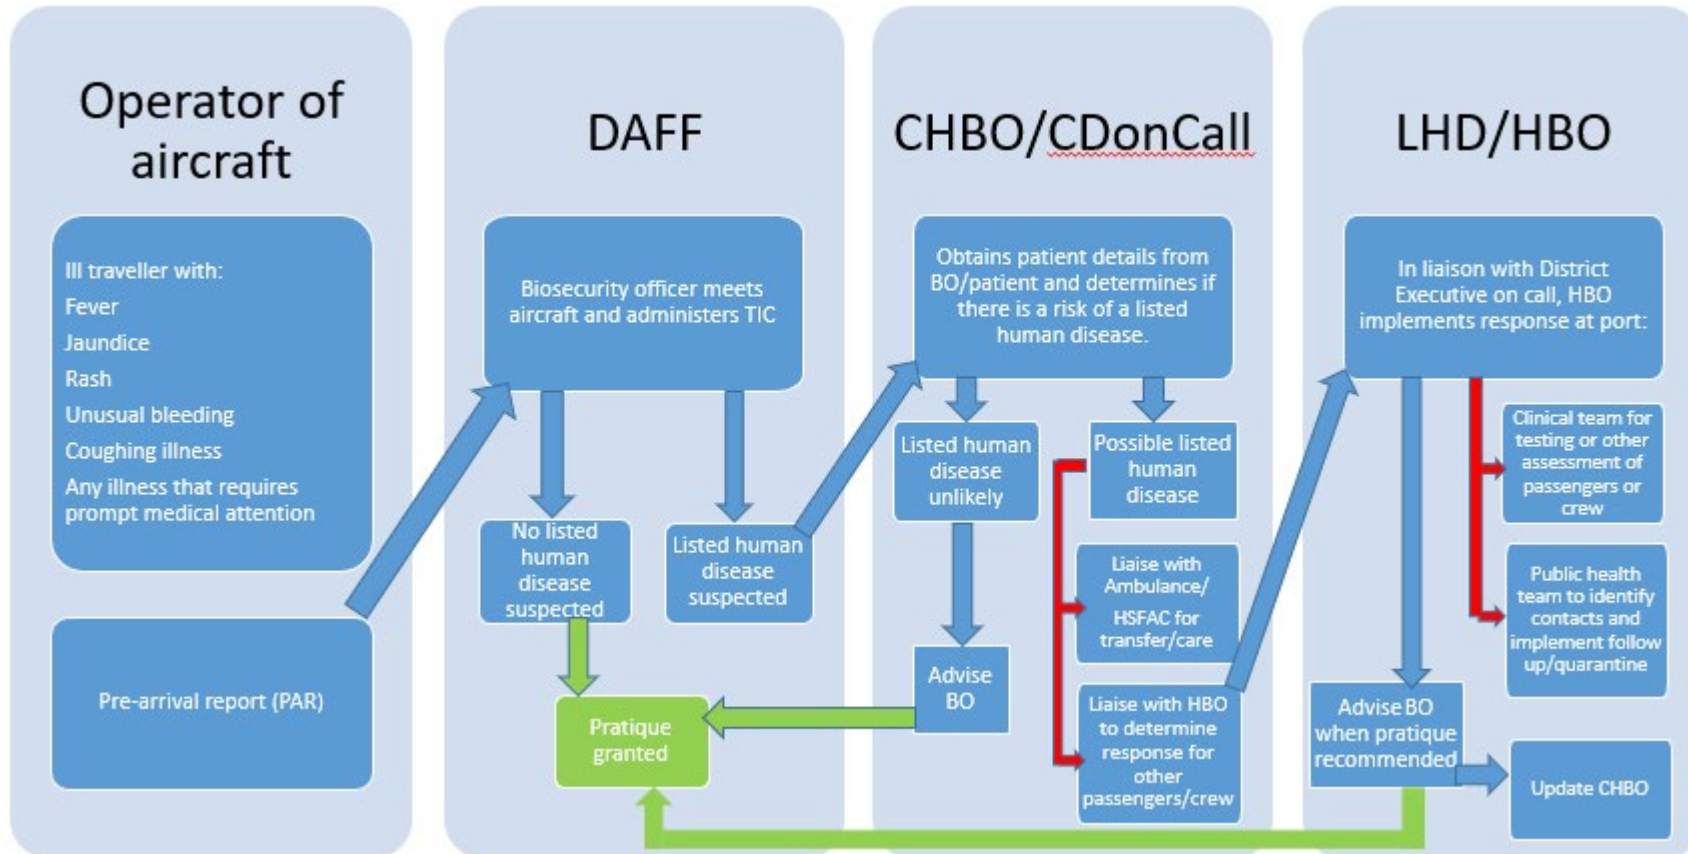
Operator of aircraft

Ill traveller with:
Fever
Jaundice
Rash
Unusual bleeding
Coughing illness
Any illness that requires prompt medical attention

Pre-arrival report (PAR)

DAFF

Biosecurity officer meets aircraft and administers TIC

No listed human disease suspected

Listed human disease suspected

Pratique granted

CHBO/CDonCall

Obtains patient details from BO/patient and determines if there is a risk of a listed human disease.

Listed human disease unlikely

Possible listed human disease

Liaise with Ambulance/ HSFAC for transfer/care

Liaise with HBO to determine response for other passengers/crew

Advise BO

LHD/HBO

In liaison with District Executive on call, HBO implements response at port:

Clinical team for testing or other assessment of passengers or crew

Public health team to identify contacts and implement follow up/quarantine

Advise BO when pratique recommended

Update CHBO